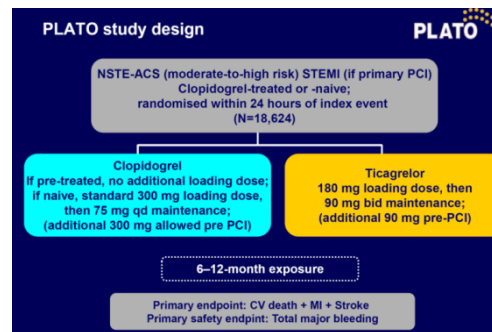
PLATO study design

PLATO

NSTE-ACS (moderate-to-high risk) STEMI (if primary PCI)
Clopidogrel-treated or -naive;
randomised within 24 hours of index event
(N=18,624)

Clopidogrel
If pre-treated, no additional loading dose;
if naive, standard 300 mg loading dose,
then 75 mg qd maintenance;
(additional 300 mg allowed pre PCI)

Ticagrelor
180 mg loading dose, then
90 mg bid maintenance;
(additional 90 mg pre-PCI)

6–12-month exposure

Primary endpoint: CV death + MI + Stroke
Primary safety endpoint: Total major bleeding